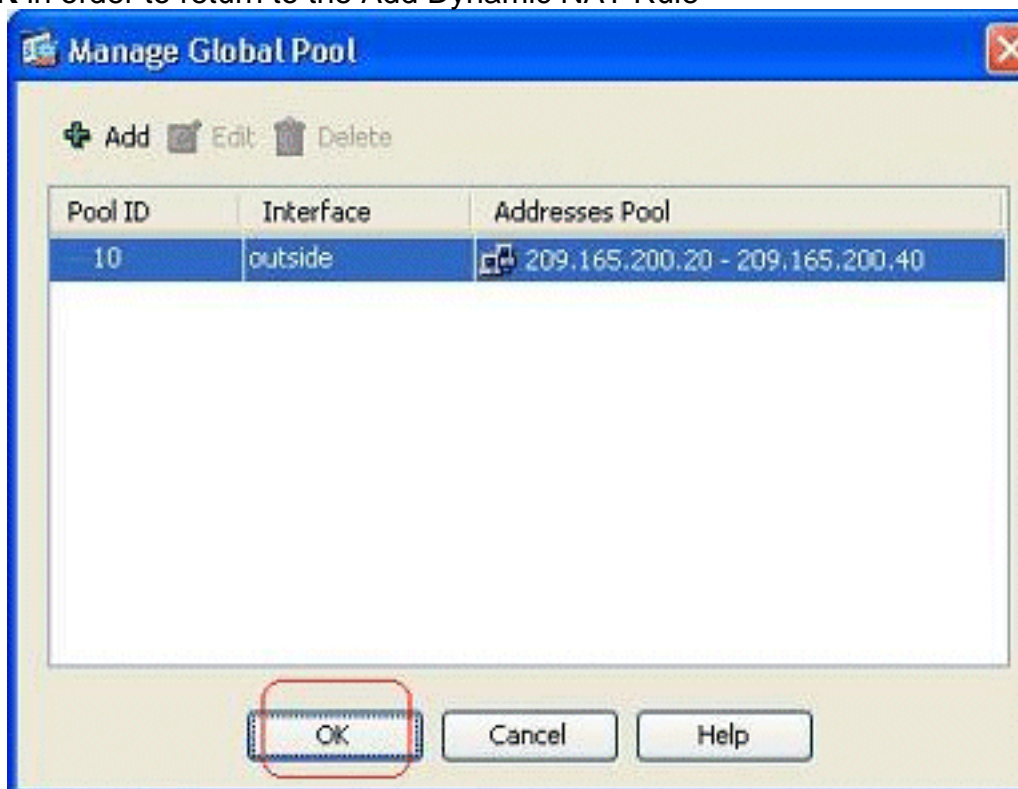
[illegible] in order to return to the Add Dynamic NAT Rule

Manage Global Pool

Add Edit Delete

| Pool ID | Interface | Addresses Pool |
|---|---|---|
| 10 | outside | 209.165.200.20 - 209.165.200.40 |

OK Cancel Help